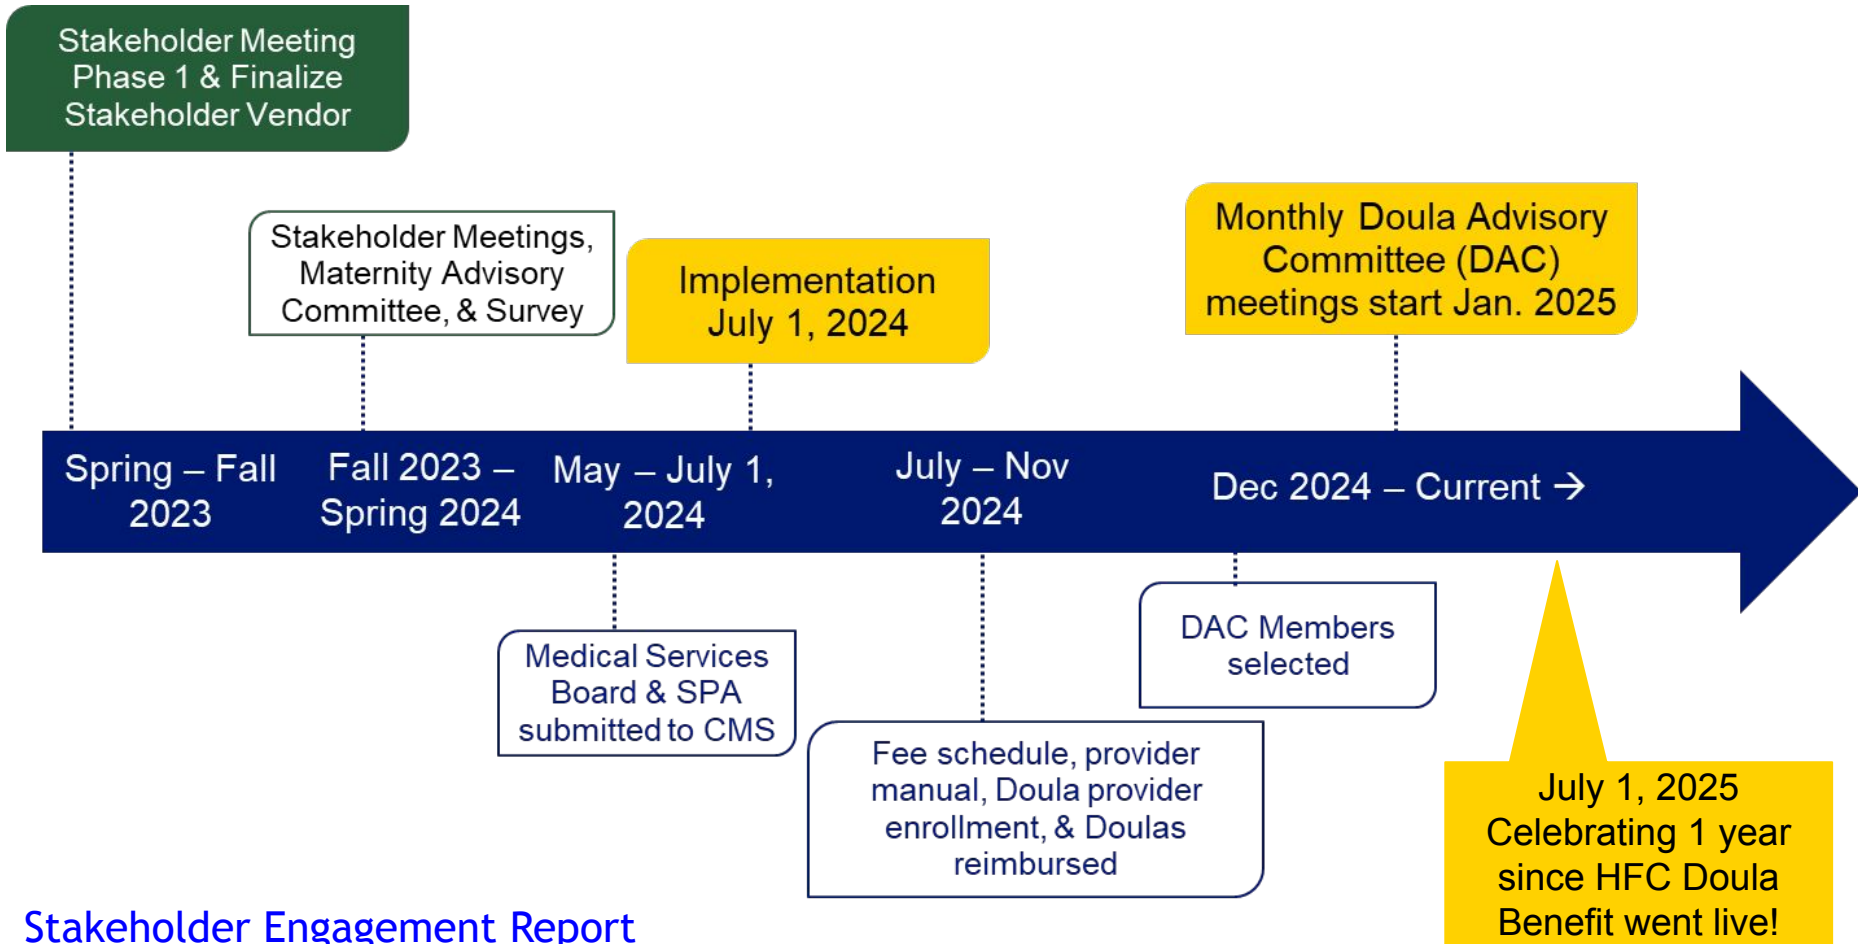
Stakeholder Meeting Phase 1 & Finalize Stakeholder Vendor

Stakeholder Meetings, Maternity Advisory Committee, & Survey

Implementation July 1, 2024

Monthly Doula Advisory Committee (DAC) meetings start Jan. 2025

Spring – Fall 2023

Fall 2023 – Spring 2024

May – July 1, 2024

July – Nov 2024

Dec 2024 – Current →

Medical Services Board & SPA submitted to CMS

Fee schedule, provider manual, Doula provider enrollment, & Doulas reimbursed

DAC Members selected

July 1, 2025 Celebrating 1 year since HFC Doula Benefit went live!

Stakeholder Engagement Report